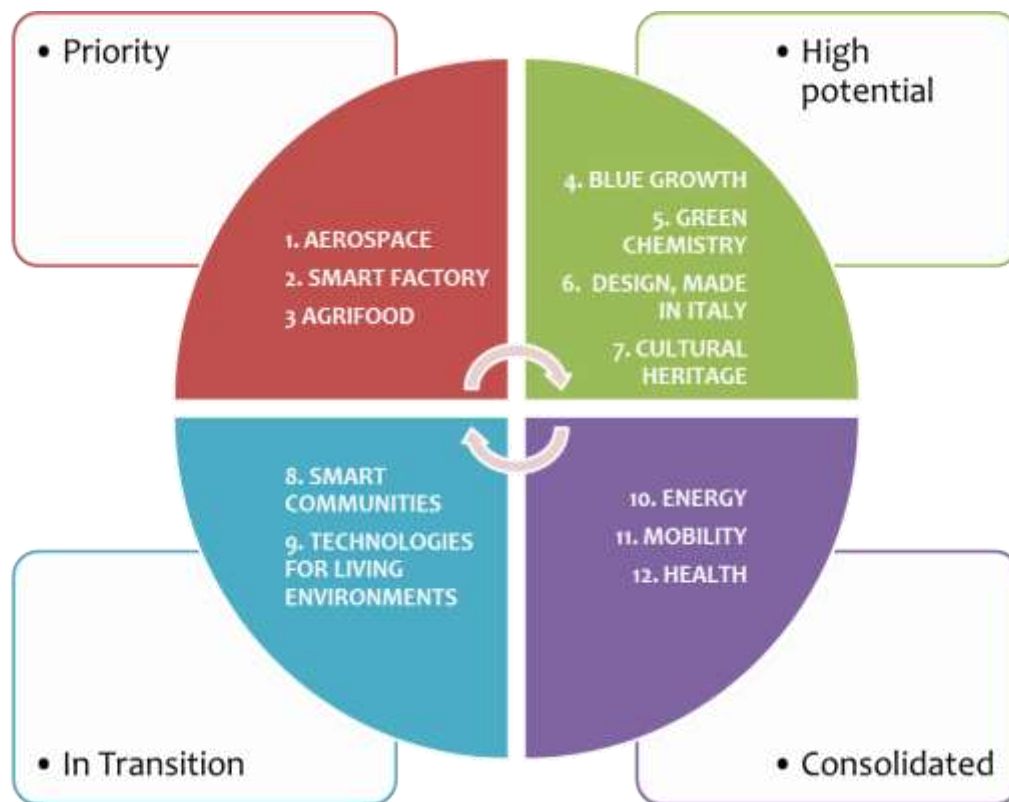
• Priority

1. AEROSPACE
2. SMART FACTORY
3 AGRIFOOD

• High potential

4. BLUE GROWTH
5. GREEN CHEMISTRY
6. DESIGN, MADE IN ITALY
7. CULTURAL HERITAGE

8. SMART COMMUNITIES
9. TECHNOLOGIES FOR LIVING ENVIRONMENTS

• In Transition

10. ENERGY
11. MOBILITY
12. HEALTH

• Consolidated